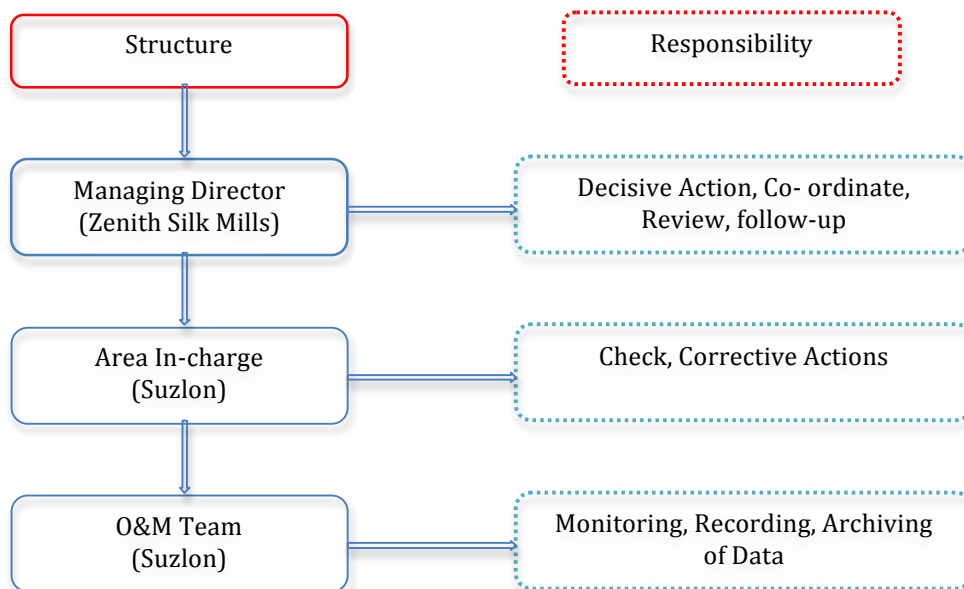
Structure

Responsibility

Managing Director
(Zenith Silk Mills)

Decisive Action, Co- ordinate, Review, follow-up

Area In-charge
(Suzlon)

Check, Corrective Actions

O&M Team
(Suzlon)

Monitoring, Recording, Archiving of Data